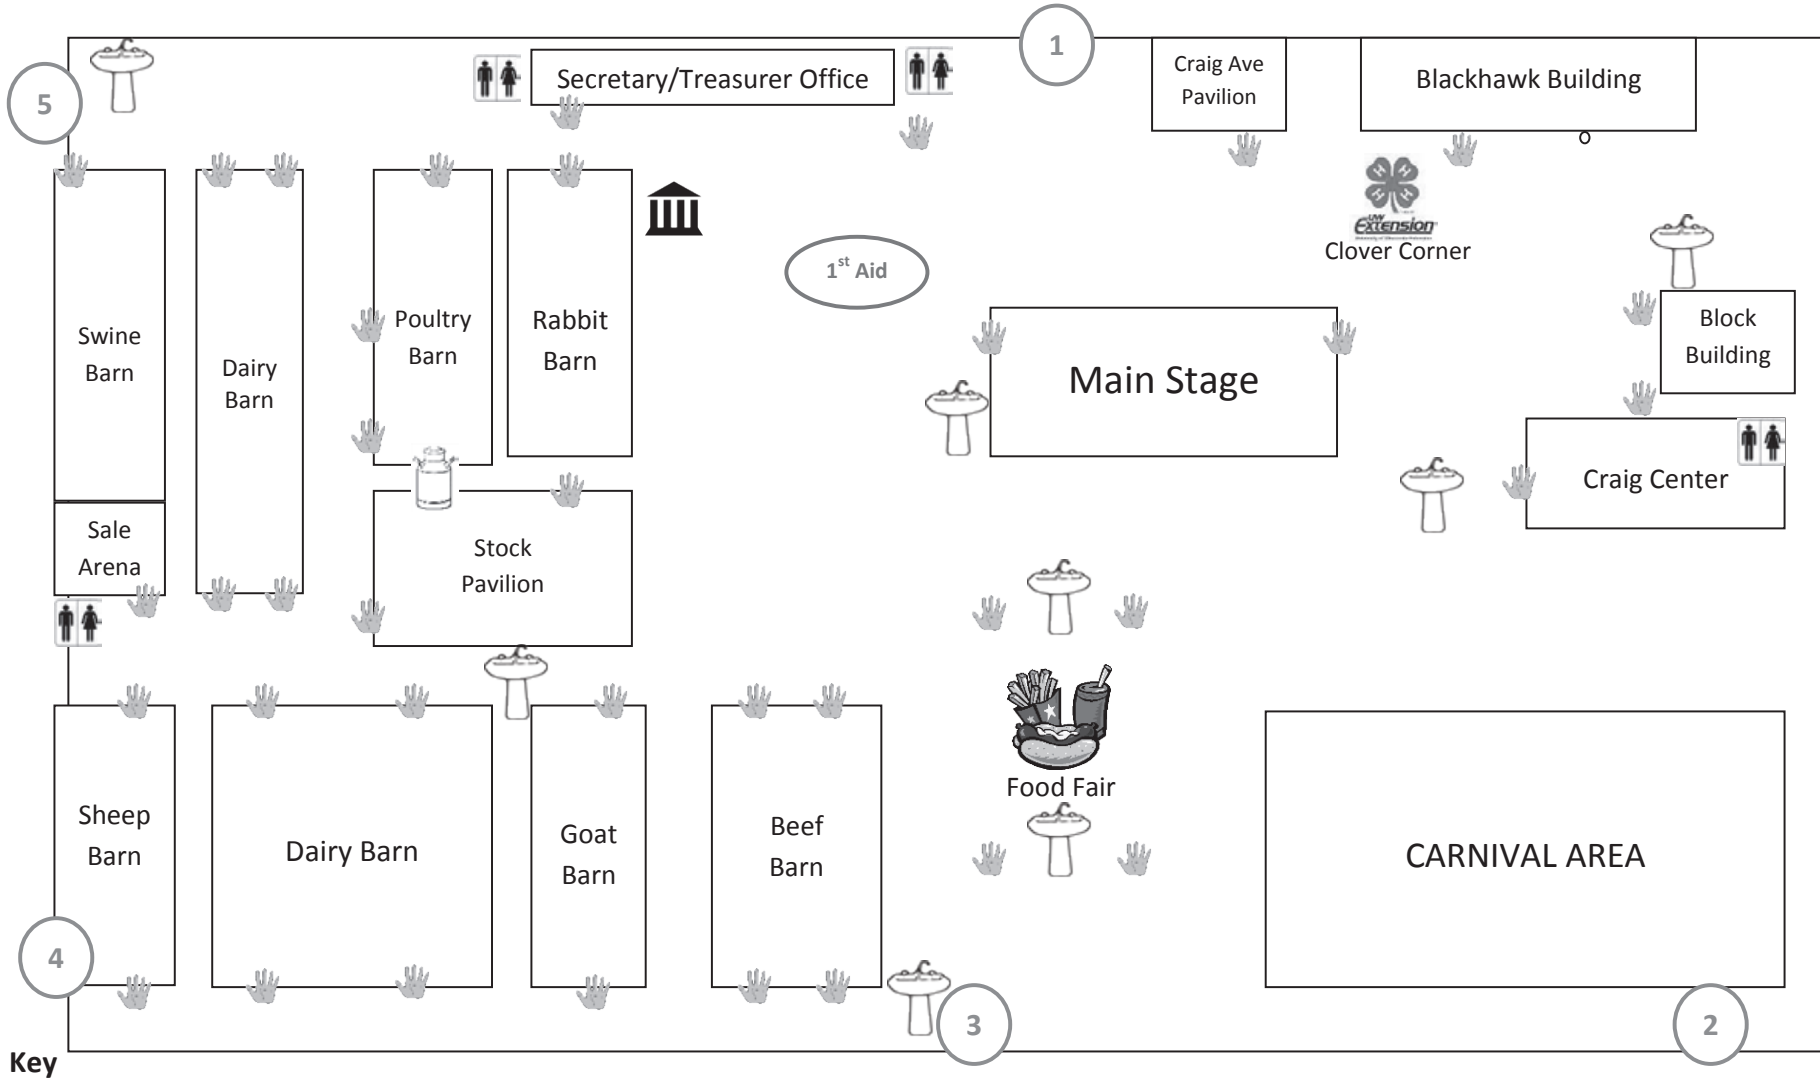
1

5

Secretary/Treasurer Office

Craig Ave Pavilion

Blackhawk Building

Extension
Clover Corner

1st Aid

Swine Barn

Dairy Barn

Poultry Barn

Rabbit Barn

Main Stage

Block Building

Craig Center

Sale Arena

Stock Pavilion

Food Fair

Sheep Barn

Dairy Barn

Goat Barn

Beef Barn

CARNIVAL AREA

4

3

2

Key